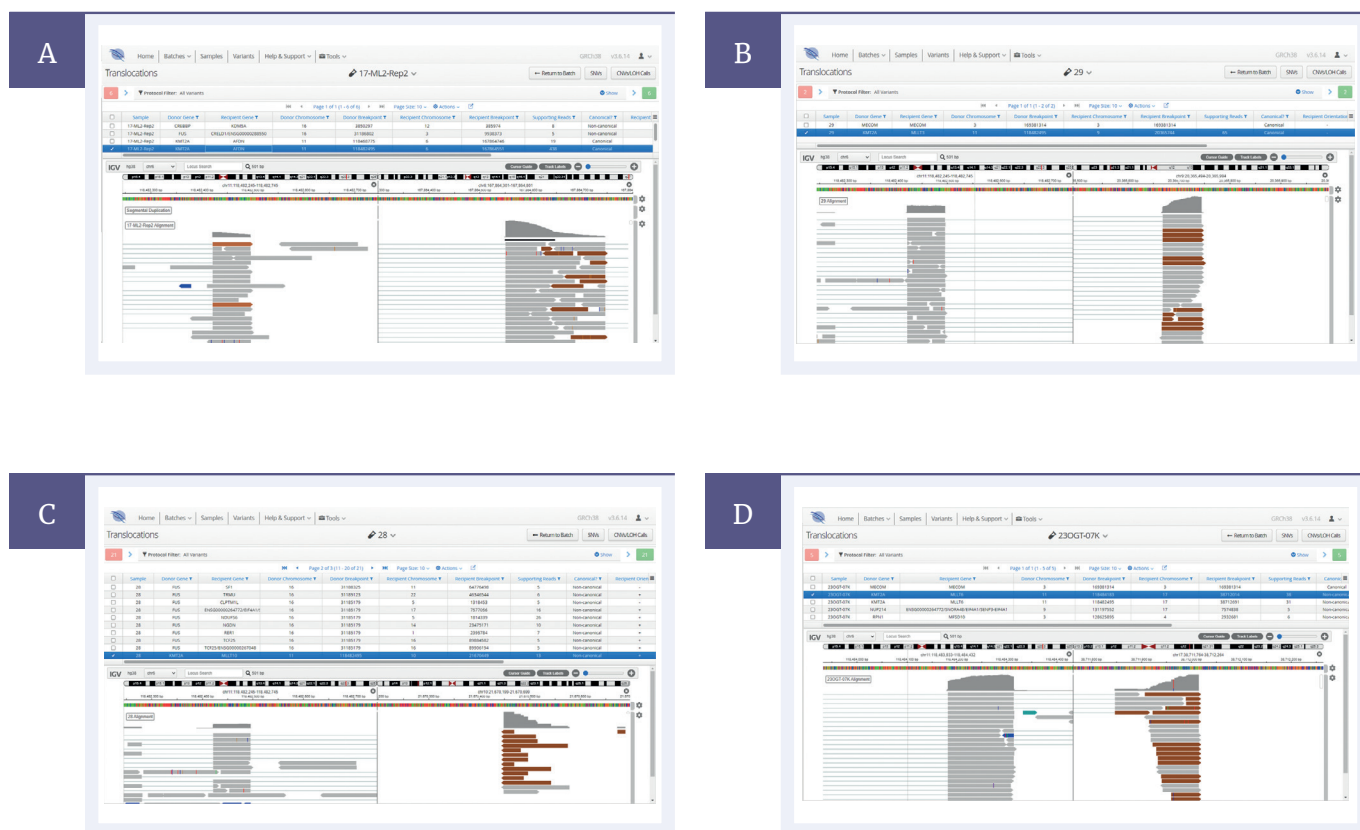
A

Home | Batches | Samples | Variants | Help & Support | Tools GRCh38 v3.6.14

Translocations 17-ML2-Rep2

← Return to Batch SNVs CNV/LOH Calls

Protocol Filter: All Variants

Page 1 of 1 (1 - 6 of 6) Page Size: 10 Actions

| | Sample | Donor Gene | Recipient Gene | Donor Chromosome | Donor Breakpoint | Recipient Chromosome | Recipient Breakpoint | Supporting Reads | Canonical? |
|---|---|---|---|---|---|---|---|---|---|
| | 17-ML2-Rep2 | CREBBP | KDM6A | 16 | 3856297 | 12 | 888974 | 8 | Non-canonical |
| | 17-ML2-Rep2 | FUS | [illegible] | 16 | 31186902 | 3 | 9530213 | 5 | Non-canonical |
| | 17-ML2-Rep2 | KMT2A | AFDN | 11 | 118482775 | 6 | 167846748 | 15 | Canonical |
| | 17-ML2-Rep2 | KMT2A | AFDN | 11 | 118482495 | 6 | 167842011 | 410 | Canonical |

IGV hg38 chr6 Locus Search

Cursor Guide Track Labels

Segmental Duplication

17-ML2-Rep2 Alignment

B

Home | Batches | Samples | Variants | Help & Support | Tools GRCh38 v3.6.14

Translocations 29

← Return to Batch SNVs CNV/LOH Calls

Protocol Filter: All Variants

Page 1 of 1 (1 - 2 of 2) Page Size: 10 Actions

| | Sample | Donor Gene | Recipient Gene | Donor Chromosome | Donor Breakpoint | Recipient Chromosome | Recipient Breakpoint | Supporting Reads | Canonical? | Recipient Orientation |
|---|---|---|---|---|---|---|---|---|---|---|
| | 29 | MECOM | MECOM | 3 | 169381314 | 3 | 169381314 | | Canonical | |
| ✓ | 29 | KMT2A | MLLT3 | 11 | 118482495 | 9 | 20365494 | 84 | Canonical | |

IGV hg38 chr9 Locus Search

Cursor Guide Track Labels

29 Alignment

C

Home | Batches | Samples | Variants | Help & Support | Tools GRCh38 v3.6.14

Translocations 28

← Return to Batch SNVs CNV/LOH Calls

Protocol Filter: All Variants

Page 2 of 3 (11 - 20 of 21) Page Size: 10 Actions

| | Sample | Donor Gene | Recipient Gene | Donor Chromosome | Donor Breakpoint | Recipient Chromosome | Recipient Breakpoint | Supporting Reads | Canonical? | Recipient Orient |
|---|---|---|---|---|---|---|---|---|---|---|
| | 28 | FUS | SF1 | 16 | 31186325 | 11 | 64776496 | 5 | Non-canonical | + |
| | 28 | FUS | TRMA1 | 16 | 31185179 | 22 | 40549544 | 6 | Non-canonical | + |
| | 28 | FUS | CLPTM1L | 16 | 31185179 | 5 | 1318453 | 5 | Non-canonical | + |
| | 28 | FUS | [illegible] | 16 | 31185179 | 17 | 7577066 | 18 | Non-canonical | + |
| | 28 | FUS | NDUFS6 | 16 | 31185179 | 5 | 1814039 | 26 | Non-canonical | + |
| | 28 | FUS | NSD2 | 16 | 31185179 | 14 | 23475171 | 10 | Non-canonical | + |
| | 28 | FUS | RBR1 | 16 | 31185179 | 1 | 2388784 | 7 | Non-canonical | + |
| | 28 | FUS | TCF25 | 16 | 31185179 | 15 | 89984692 | 5 | Non-canonical | + |
| | 28 | FUS | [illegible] | 16 | 31185179 | 16 | 89936194 | 5 | Non-canonical | + |
| ✓ | 28 | KMT2A | MLLT10 | 11 | 118482495 | 10 | 21876498 | 13 | Non-canonical | |

IGV hg38 chr6 Locus Search

Cursor Guide Track Labels

28 Alignment

D

Home | Batches | Samples | Variants | Help & Support | Tools GRCh38 v3.6.14

Translocations 23OGT-07K

← Return to Batch SNVs CNV/LOH Calls

Protocol Filter: All Variants

Page 1 of 1 (1 - 5 of 5) Page Size: 10 Actions

| | Sample | Donor Gene | Recipient Gene | Donor Chromosome | Donor Breakpoint | Recipient Chromosome | Recipient Breakpoint | Supporting Reads | Canonical |
|---|---|---|---|---|---|---|---|---|---|
| | 23OGT-07K | MECOM | MECOM | 3 | 169381314 | 3 | 169381314 | | Canonical |
| ✓ | 23OGT-07K | KMT2A | MLLT6 | 11 | 118483055 | 17 | 38713055 | 66 | Non-canonical |
| | 23OGT-07K | KMT2A | MLLT6 | 11 | 118483495 | 17 | 38712891 | 31 | Non-canonical |
| | 23OGT-07K | NUP214 | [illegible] | 9 | 131197052 | 17 | 7574858 | 5 | Non-canonical |
| | 23OGT-07K | BPH1 | MED10 | 11 | 128625850 | 4 | 2533081 | 6 | Non-canonical |

IGV hg38 chr6 Locus Search

Cursor Guide Track Labels

23OGT-07K Alignment